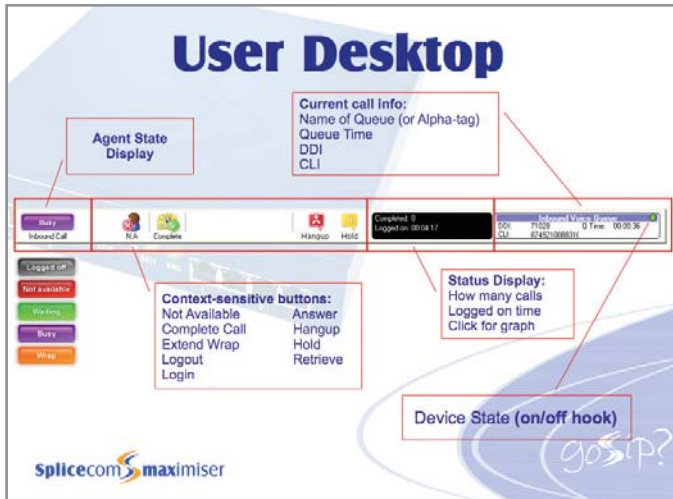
User Desktop

Agent State Display

Current call info:
Name of Queue (or Alpha-tag)
Queue Time
DDI
CLI

Busy
Inbound Call

N/A
Complete

Hangup
Hold

Completed: 0
Logged on: 00:04:17

Inbound Voice Queue
DDI: 71028
Q Time: 00:00:36
CLI: 07452100883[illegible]

Logged off
Not available
Waiting
Busy
Wrap

Context-sensitive buttons:
Not Available
Answer
Complete Call
Hangup
Extend Wrap
Hold
Logout
Retrieve
Login

Status Display:
How many calls
Logged on time
Click for graph

Device State (on/off hook)

splicecom maximiser

gosip?